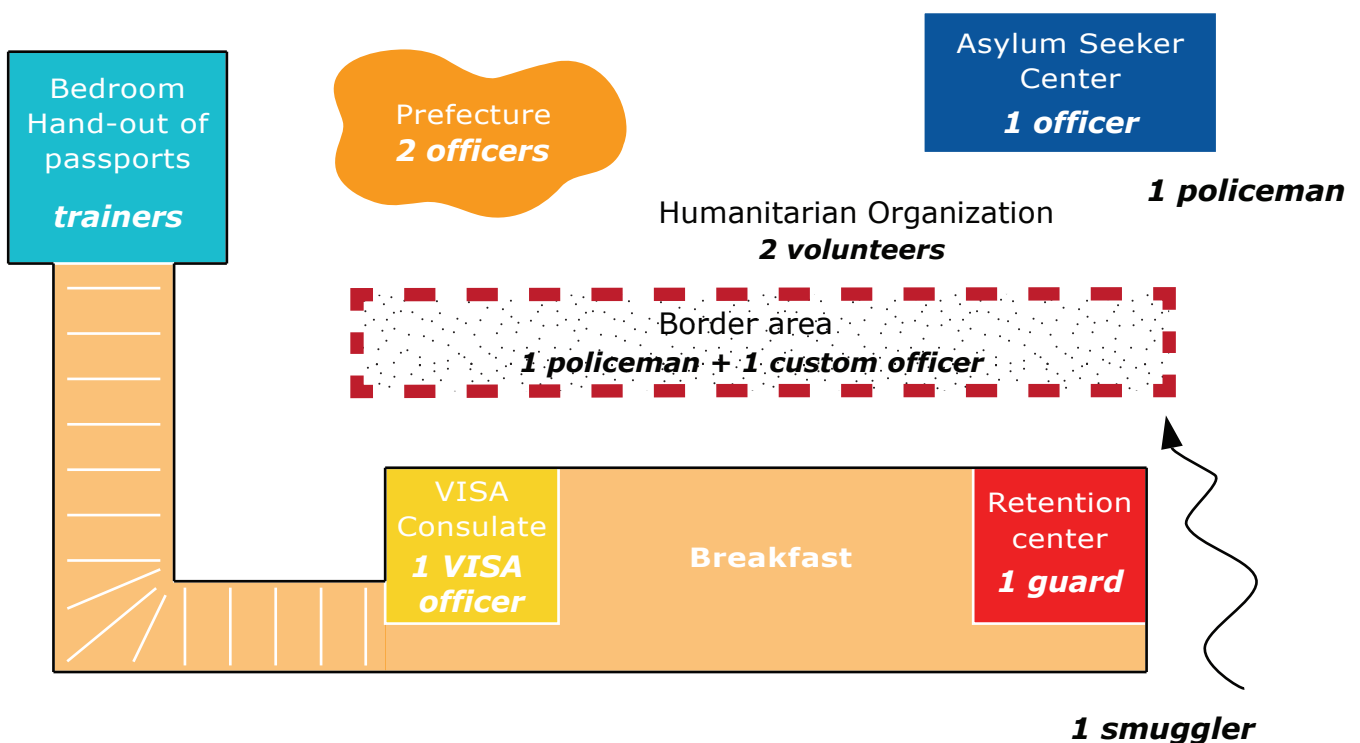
Bedroom
Hand-out of passports
trainers

Prefecture
2 officers

Asylum Seeker Center
1 officer

1 policeman

Humanitarian Organization
2 volunteers

Border area
1 policeman + 1 custom officer

VISA Consulate
1 VISA officer

Breakfast

Retention center
1 guard

1 smuggler